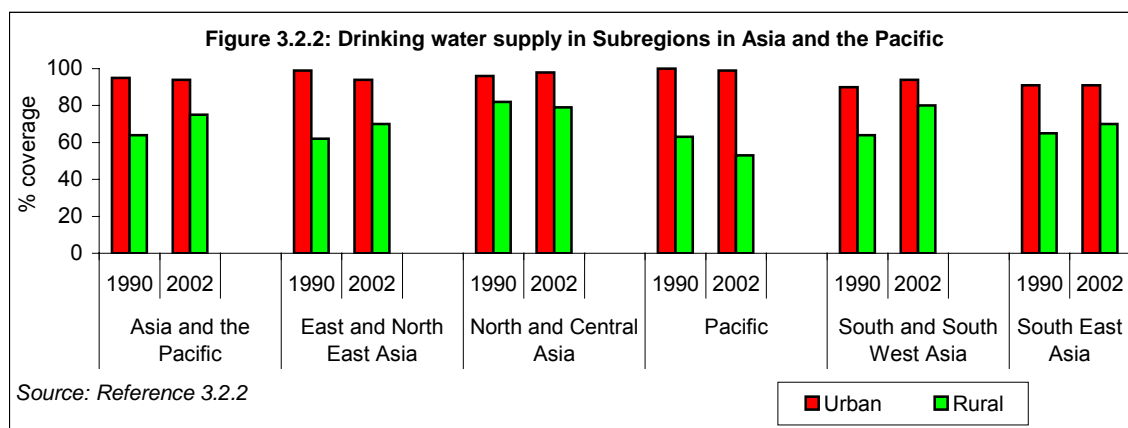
Figure 3.2.2: Drinking water supply in Subregions in Asia and the Pacific

% coverage

100
80
60
40
20
0

1990 2002 1990 2002 1990 2002 1990 2002 1990 2002 1990 2002

Asia and the Pacific
East and North East Asia
North and Central Asia
Pacific
South and South West Asia
South East Asia

Source: Reference 3.2.2

Urban Rural